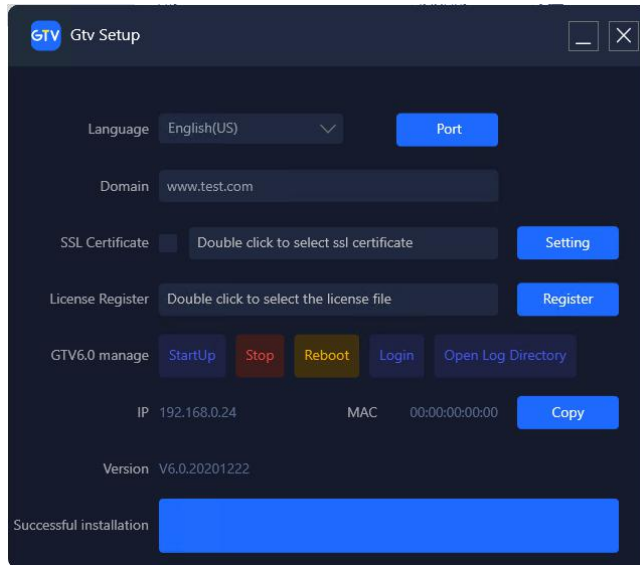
GTV Gtv Setup

Language English(US) Port

Domain www.test.com

SSL Certificate Double click to select ssl certificate Setting

License Register Double click to select the license file Register

GTV6.0 manage StartUp Stop Reboot Login Open Log Directory

IP 192.168.0.24 MAC 00:00:00:00:00:00 Copy

Version V6.0.20201222

Successful installation